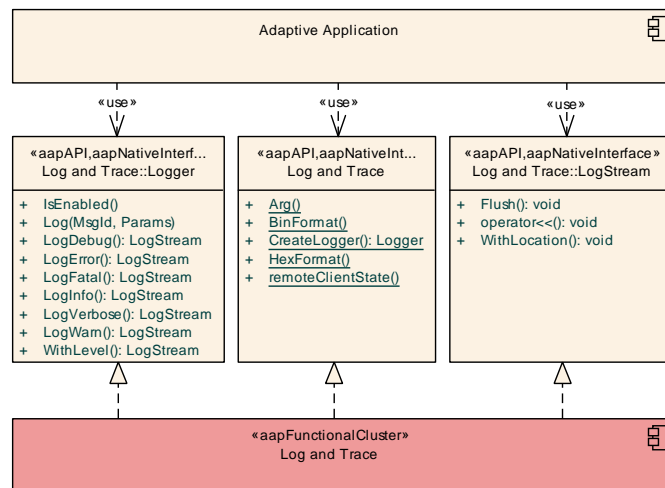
Adaptive Application

«use»

«use»

«use»

«aapAPI,aapNativeInterf...
Log and Trace::Logger

+ IsEnabled()
+ Log(MsgId, Params)
+ LogDebug(): LogStream
+ LogError(): LogStream
+ LogFatal(): LogStream
+ LogInfo(): LogStream
+ LogVerbose(): LogStream
+ LogWarn(): LogStream
+ WithLevel(): LogStream

«aapAPI,aapNativeInt...
Log and Trace

+ Arg()
+ BinFormat()
+ CreateLogger(): Logger
+ HexFormat()
+ remoteClientState()

«aapAPI,aapNativeInterface»
Log and Trace::LogStream

+ Flush(): void
+ operator<<(): void
+ WithLocation(): void

«aapFunctionalCluster»
Log and Trace